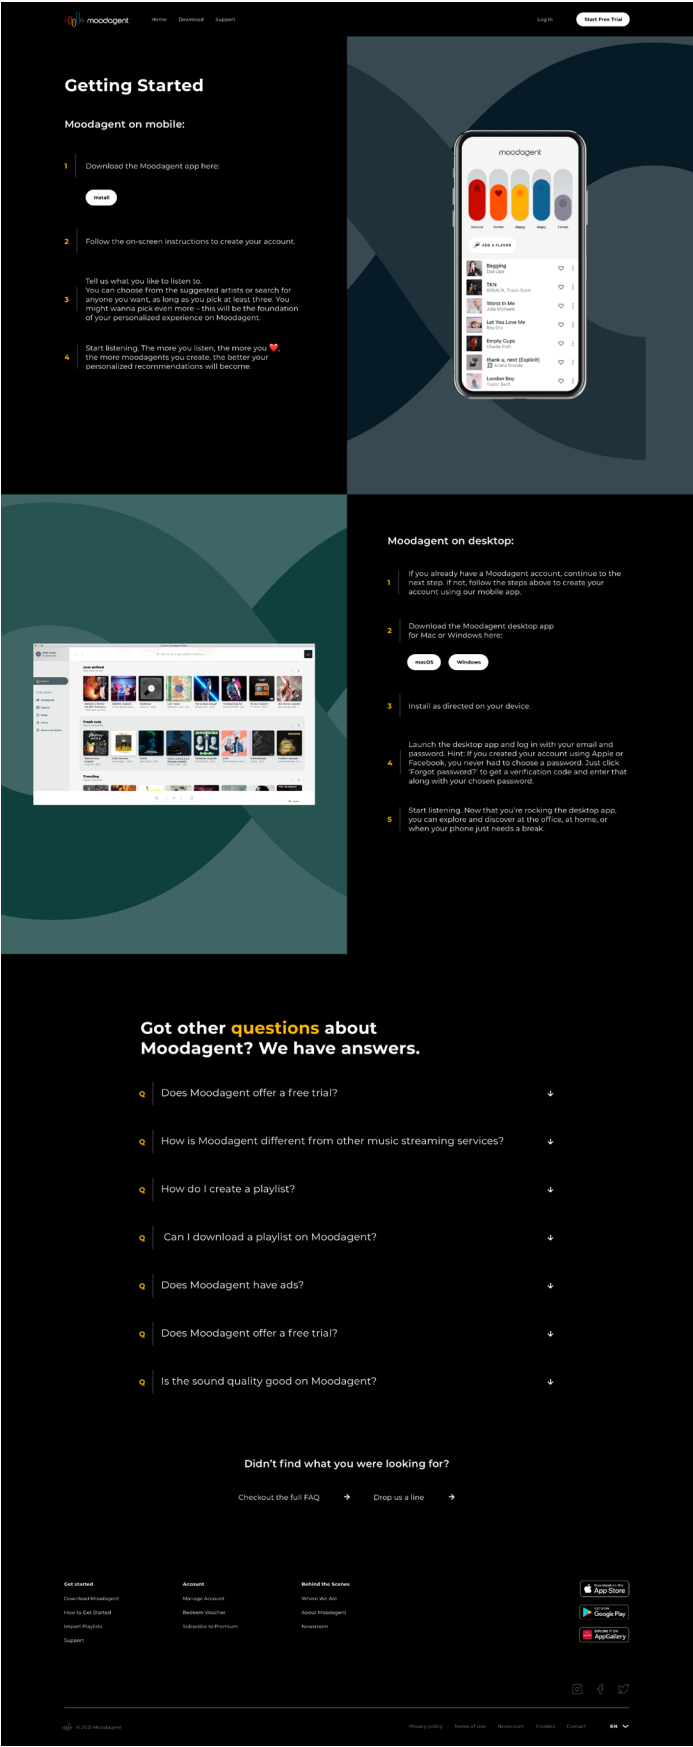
moodagent Home Download Support Log in Start Free Trial

Getting Started

Moodagent on mobile:

1 Download the Moodagent app here:

Install

2 Follow the on-screen instructions to create your account.

3 Tell us what you like to listen to. You can choose from the suggested artists or search for anyone you want, as long as you pick at least three. You might wanna pick even more – this will be the foundation of your personalized experience on Moodagent.

4 Start listening. The more you listen, the more you ❤️, the more moodagents you create, the better your personalized recommendations will become.

moodagent

ADD A FLAVOR

Begging
Dua Lipa

TKN
ROSALÍA, Travis Scott

Worst In Me
Julia Michaels

Let You Love Me
Rita Ora

Empty Cups
Charlie Puth

thank u, next (Explicit)
Ariana Grande

London Boy
Taylor Swift

Moodagent on desktop:

1 If you already have a Moodagent account, continue to the next step. If not, follow the steps above to create your account using our mobile app.

2 Download the Moodagent desktop app for Mac or Windows here:

macOS Windows

3 Install as directed on your device.

4 Launch the desktop app and log in with your email and password. Hint: If you created your account using Apple or Facebook, you never had to choose a password. Just click 'Forgot password?' to get a verification code and enter that along with your chosen password.

5 Start listening. Now that you're rocking the desktop app, you can explore and discover at the office, at home, or when your phone just needs a break.

Got other questions about Moodagent? We have answers.

Q Does Moodagent offer a free trial?

Q How is Moodagent different from other music streaming services?

Q How do I create a playlist?

Q Can I download a playlist on Moodagent?

Q Does Moodagent have ads?

Q Does Moodagent offer a free trial?

Q Is the sound quality good on Moodagent?

Didn't find what you were looking for?

Checkout the full FAQ → Drop us a line →

Get started
Download Moodagent
How to Get Started
Import Playlists
Support

Account
Manage Account
Redeem Voucher
Subscribe to Premium

Behind the Scenes
Where We Are
About Moodagent
Newsroom

Download on the App Store
GET IT ON Google Play
EXPLORE IT ON AppGallery

© 2021 Moodagent

Privacy policy Terms of Use Newsroom Cookies Contact EN